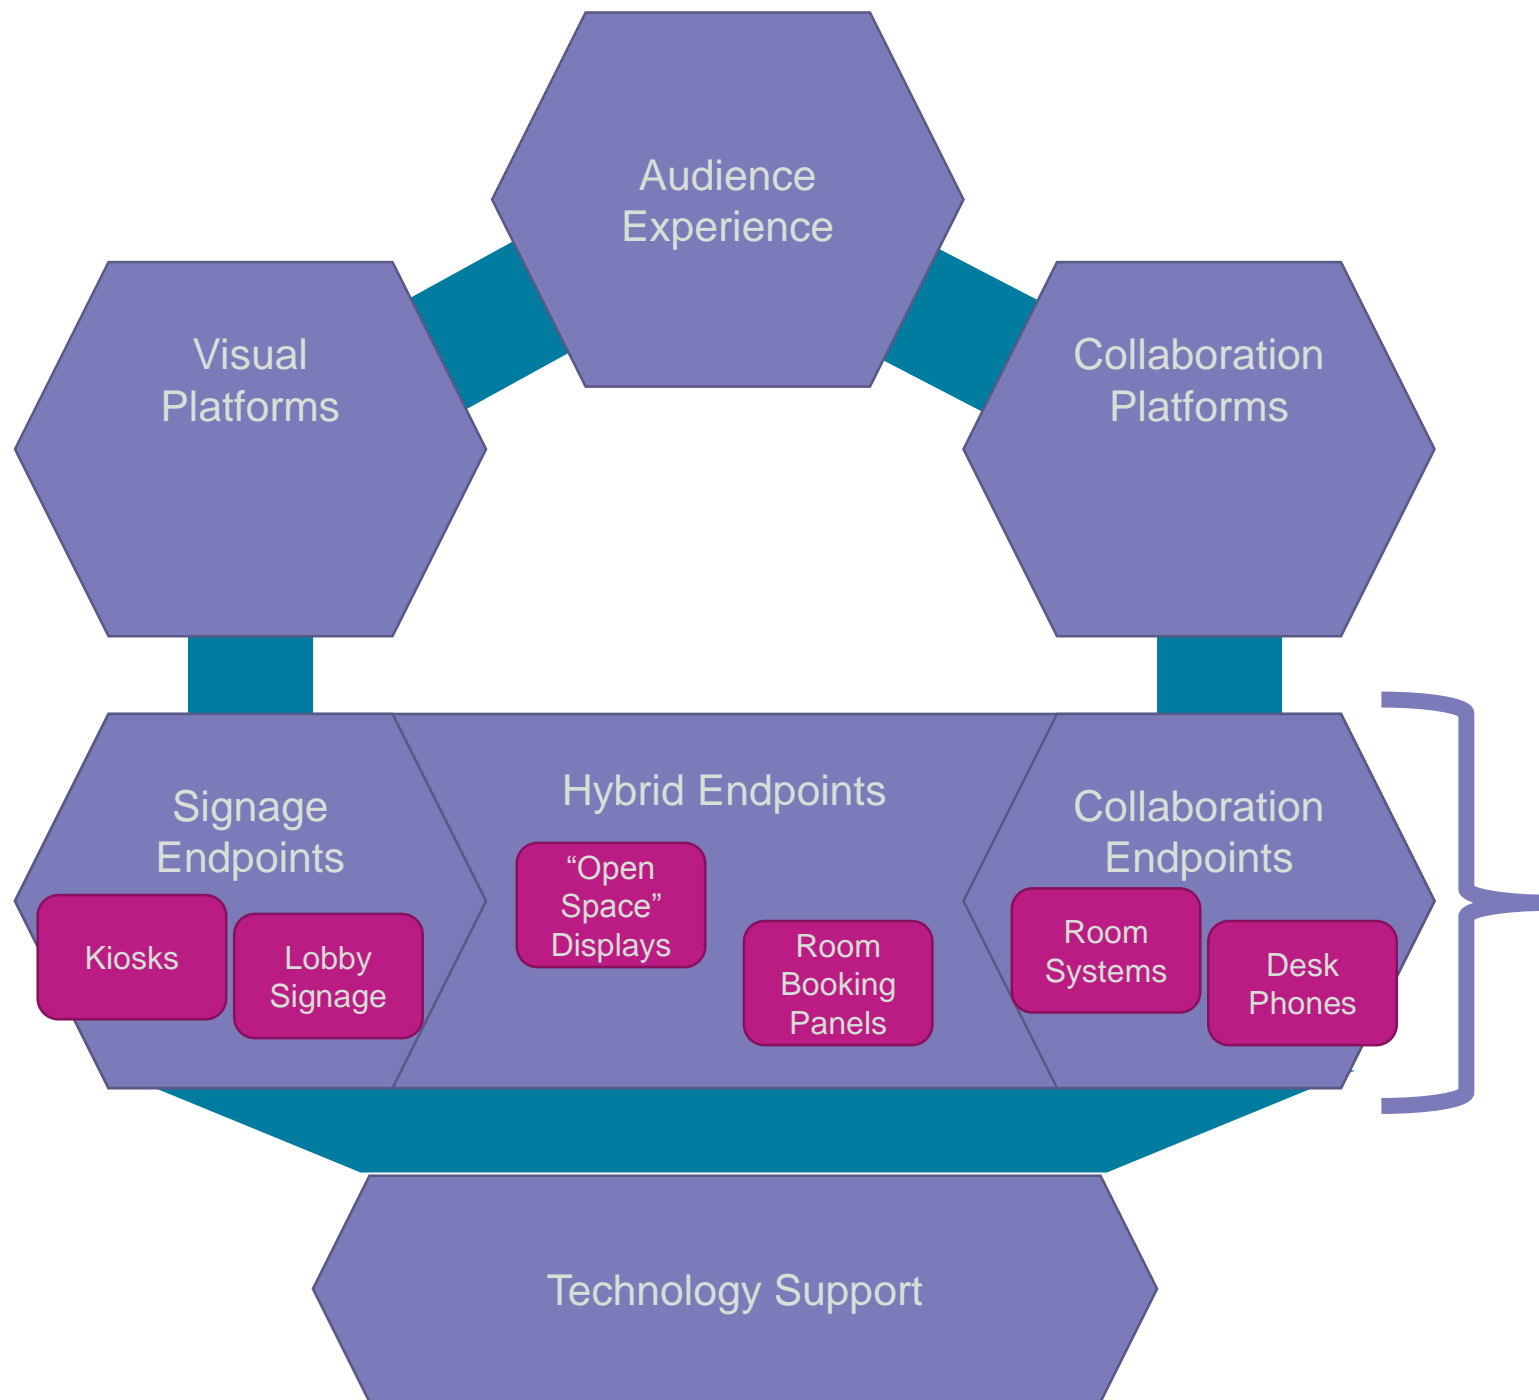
Audience Experience

Visual Platforms

Collaboration Platforms

Signage Endpoints

Kiosks

Lobby Signage

Hybrid Endpoints

“Open Space” Displays

Room Booking Panels

Collaboration Endpoints

Room Systems

Desk Phones

Technology Support